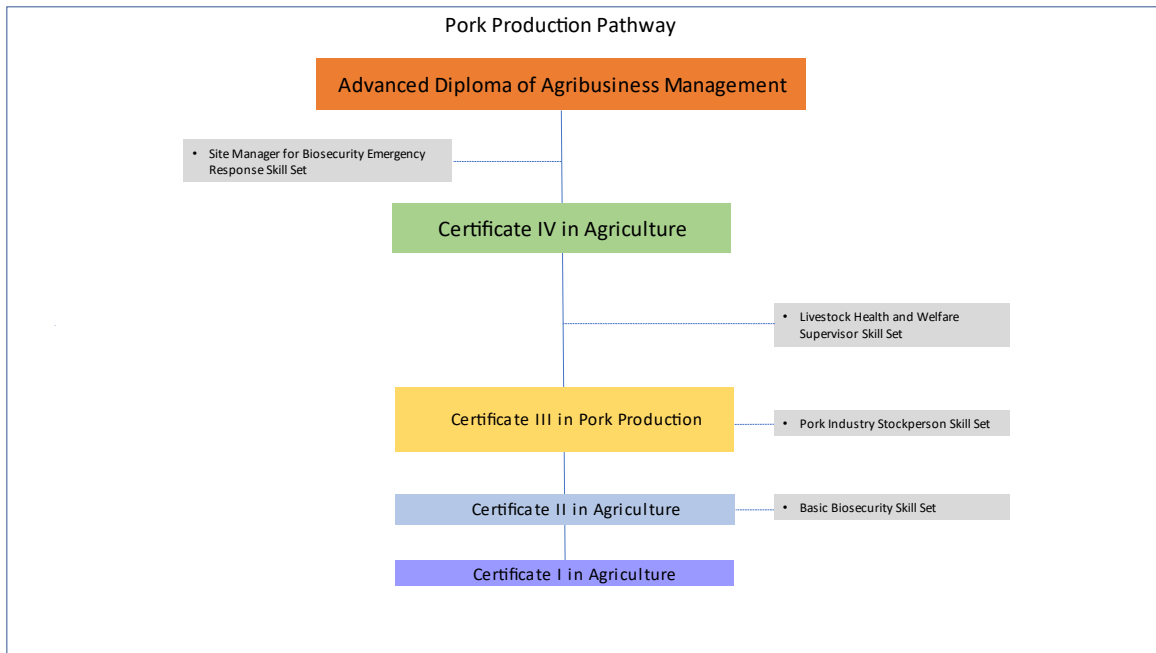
Pork Production Pathway

Advanced Diploma of Agribusiness Management

• Site Manager for Biosecurity Emergency Response Skill Set

Certificate IV in Agriculture

• Livestock Health and Welfare Supervisor Skill Set

Certificate III in Pork Production

• Pork Industry Stockperson Skill Set

Certificate II in Agriculture

• Basic Biosecurity Skill Set

Certificate I in Agriculture